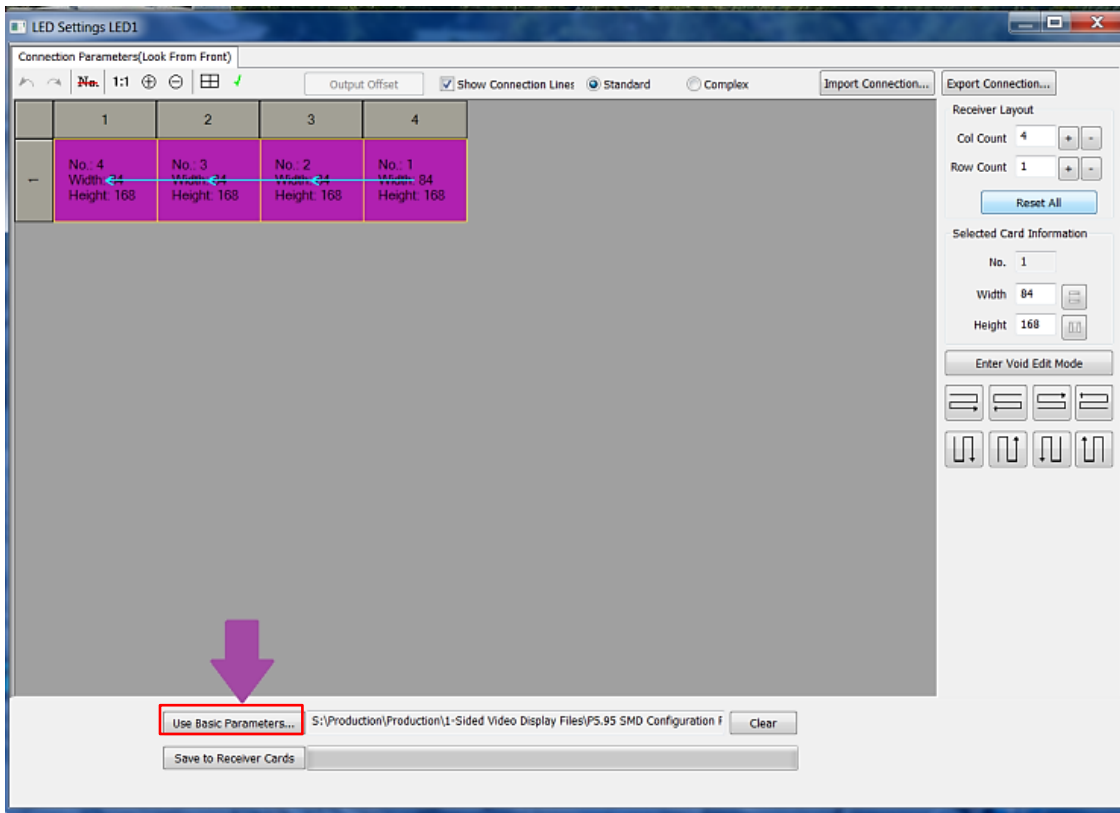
LED Settings LED1

Connection Parameters(Look From Front)

No. 1:1 Output Offset Show Connection Lines Standard Complex Import Connection... Export Connection...

| | 1 | 2 | 3 | 4 |
|---|---|---|---|---|
| ← | No.: 4 Width: 84 Height: 168 | No.: 3 Width: 84 Height: 168 | No.: 2 Width: 84 Height: 168 | No.: 1 Width: 84 Height: 168 |

Receiver Layout
Col Count 4 + -
Row Count 1 + -
Reset All

Selected Card Information
No. 1
Width 84
Height 168

Enter Void Edit Mode

Use Basic Parameters... S:\Production\Production\1-Sided Video Display Files\P5.95 SMD Configuration F Clear

Save to Receiver Cards